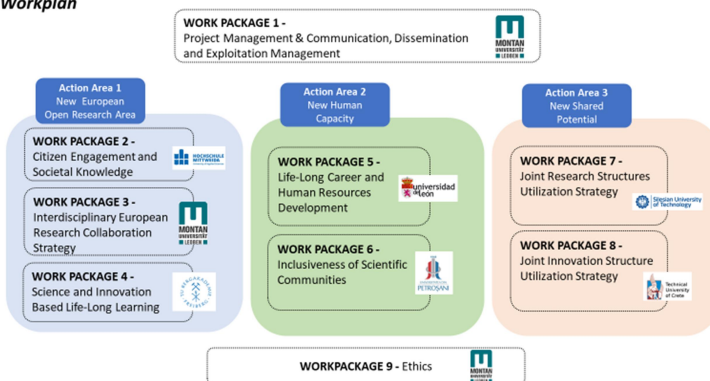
Workplan

WORK PACKAGE 1 -
Project Management & Communication, Dissemination and Exploitation Management

MONTAN UNIVERSITÄT LEOBEN

Action Area 1
New European Open Research Area

WORK PACKAGE 2 -
Citizen Engagement and Societal Knowledge

HOCHSCHULE MITTWEIDA

WORK PACKAGE 3 -
Interdisciplinary European Research Collaboration Strategy

MONTAN UNIVERSITÄT LEOBEN

WORK PACKAGE 4 -
Science and Innovation Based Life-Long Learning

TU BERGAKADEMIE FREIBERG

Action Area 2
New Human Capacity

WORK PACKAGE 5 -
Life-Long Career and Human Resources Development

universidad de león

WORK PACKAGE 6 -
Inclusiveness of Scientific Communities

PETROSANI

Action Area 3
New Shared Potential

WORK PACKAGE 7 -
Joint Research Structures Utilization Strategy

Silesian University of Technology

WORK PACKAGE 8 -
Joint Innovation Structure Utilization Strategy

Technical University of Crete

WORKPACKAGE 9 - Ethics

MONTAN UNIVERSITÄT LEOBEN